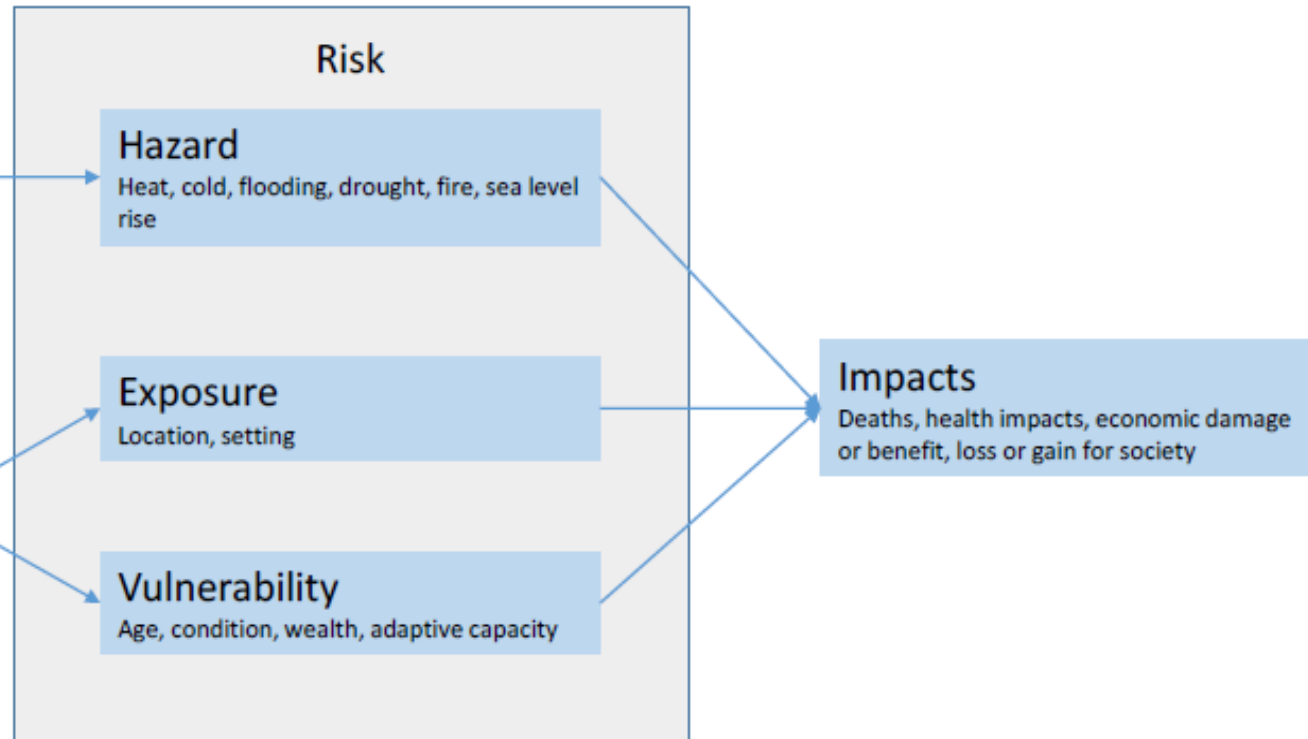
Risk

Hazard
Heat, cold, flooding, drought, fire, sea level rise

Exposure
Location, setting

Vulnerability
Age, condition, wealth, adaptive capacity

Impacts
Deaths, health impacts, economic damage or benefit, loss or gain for society